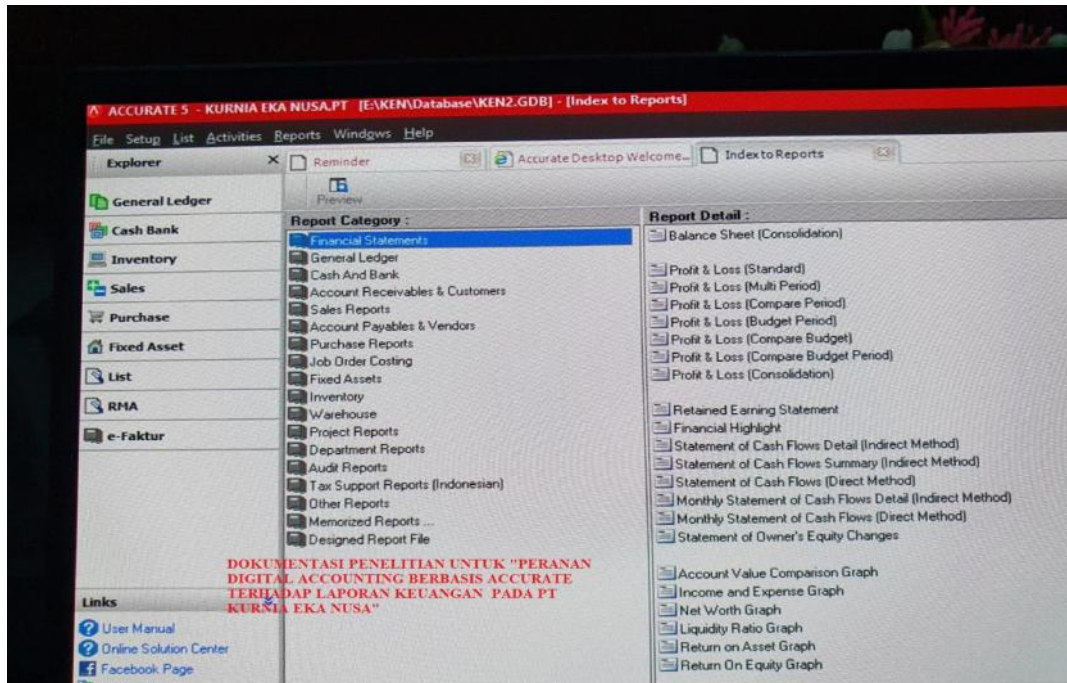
ACCURATE 5 - KURNIA EKA NUSA.PT [E:\KEN\Database\KEN2.GDB] - [Index to Reports]

File Setup List Activities Reports Windows Help

Explorer ×

Reminder

Accurate Desktop Welcome...

Index to Reports

Preview

General Ledger
Cash Bank
Inventory
Sales
Purchase
Fixed Asset
List
RMA
e-Faktur

Report Category :
Financial Statements
General Ledger
Cash And Bank
Account Receivables & Customers
Sales Reports
Account Payables & Vendors
Purchase Reports
Job Order Costing
Fixed Assets
Inventory
Warehouse
Project Reports
Department Reports
Audit Reports
Tax Support Reports (Indonesian)
Other Reports
Memorized Reports ...
Designed Report File

Report Detail :
Balance Sheet (Consolidation)

Profit & Loss (Standard)
Profit & Loss (Multi Period)
Profit & Loss (Compare Period)
Profit & Loss (Budget Period)
Profit & Loss (Compare Budget)
Profit & Loss (Compare Budget Period)
Profit & Loss (Consolidation)

Retained Earning Statement
Financial Highlight
Statement of Cash Flows Detail (Indirect Method)
Statement of Cash Flows Summary (Indirect Method)
Statement of Cash Flows (Direct Method)
Monthly Statement of Cash Flows Detail (Indirect Method)
Monthly Statement of Cash Flows (Direct Method)
Statement of Owner's Equity Changes

Account Value Comparison Graph
Income and Expense Graph
Net Worth Graph
Liquidity Ratio Graph
Return on Asset Graph
Return On Equity Graph

DOKUMENTASI PENELITIAN UNTUK "PERANAN DIGITAL ACCOUNTING BERBASIS ACCURATE TERHADAP LAPORAN KEUANGAN PADA PT KURNIA EKA NUSA"

Links
User Manual
Online Solution Center
Facebook Page